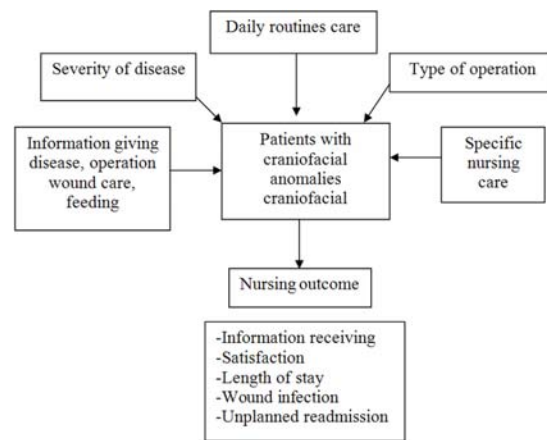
Daily routines care

Severity of disease

Type of operation

Information giving disease, operation wound care, feeding

Patients with craniofacial anomalies craniofacial

Specific nursing care

Nursing outcome

-Information receiving
-Satisfaction
-Length of stay
-Wound infection
-Unplanned readmission